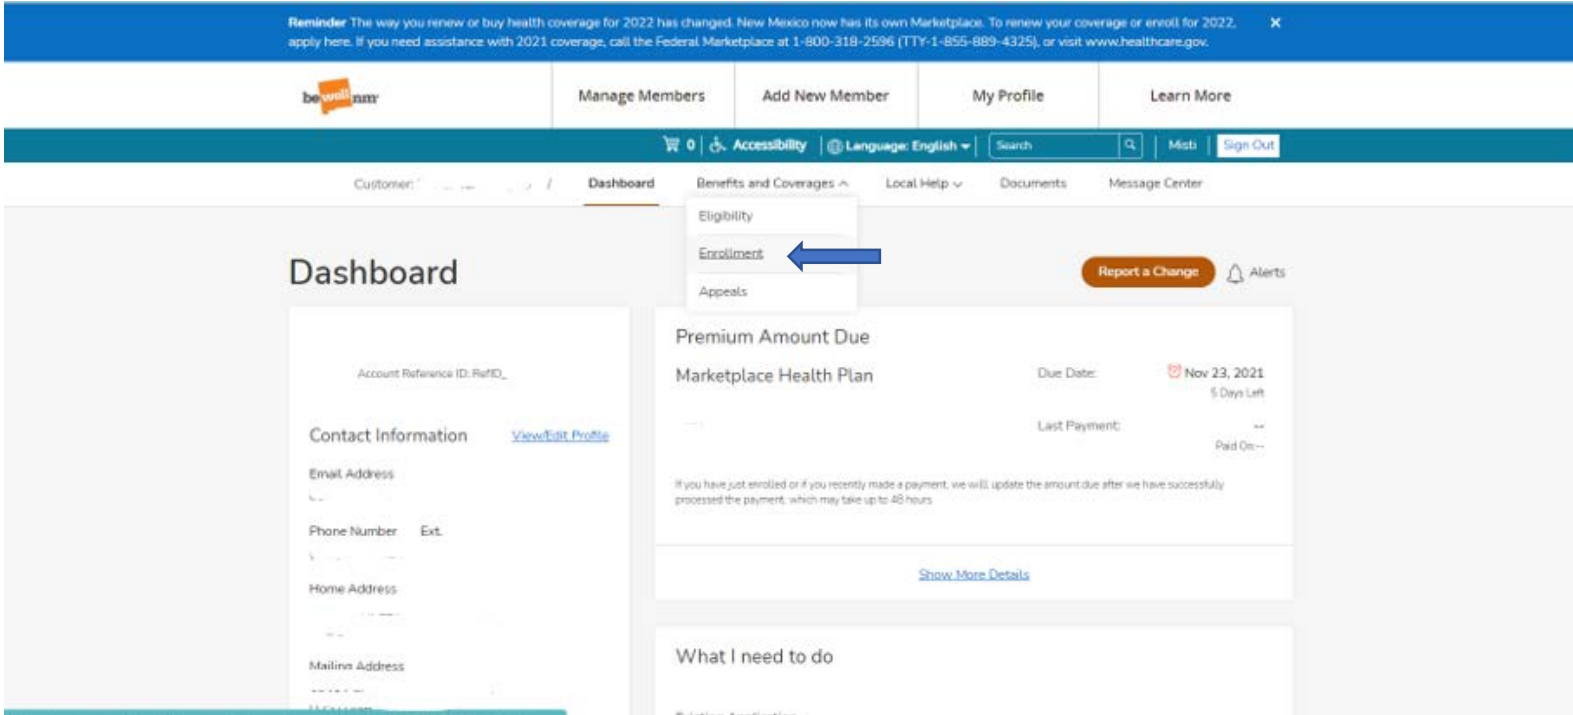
Reminder The way you renew or buy health coverage for 2022 has changed. New Mexico now has its own Marketplace. To renew your coverage or enroll for 2022, apply here. If you need assistance with 2021 coverage, call the Federal Marketplace at 1-800-318-2596 (TTY-1-855-889-4325), or visit www.healthcare.gov. ×

bewellnm

Manage Members | Add New Member | My Profile | Learn More

0 | Accessibility | Language: English | Search | Misti | Sign Out

Customer: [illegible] / Dashboard | Benefits and Coverages | Local Help | Documents | Message Center

Eligibility
Enrollment
Appeals

Dashboard

Report a Change | Alerts

Account Reference ID: RefID_

Contact Information View/Edit Profile

Email Address

Phone Number Ext.

Home Address

Mailing Address

Premium Amount Due

Marketplace Health Plan

Due Date: Nov 23, 2021
5 Days Left

Last Payment: --
Paid On --

If you have just enrolled or if you recently made a payment, we will update the amount due after we have successfully processed the payment, which may take up to 48 hours

Show More Details

What I need to do